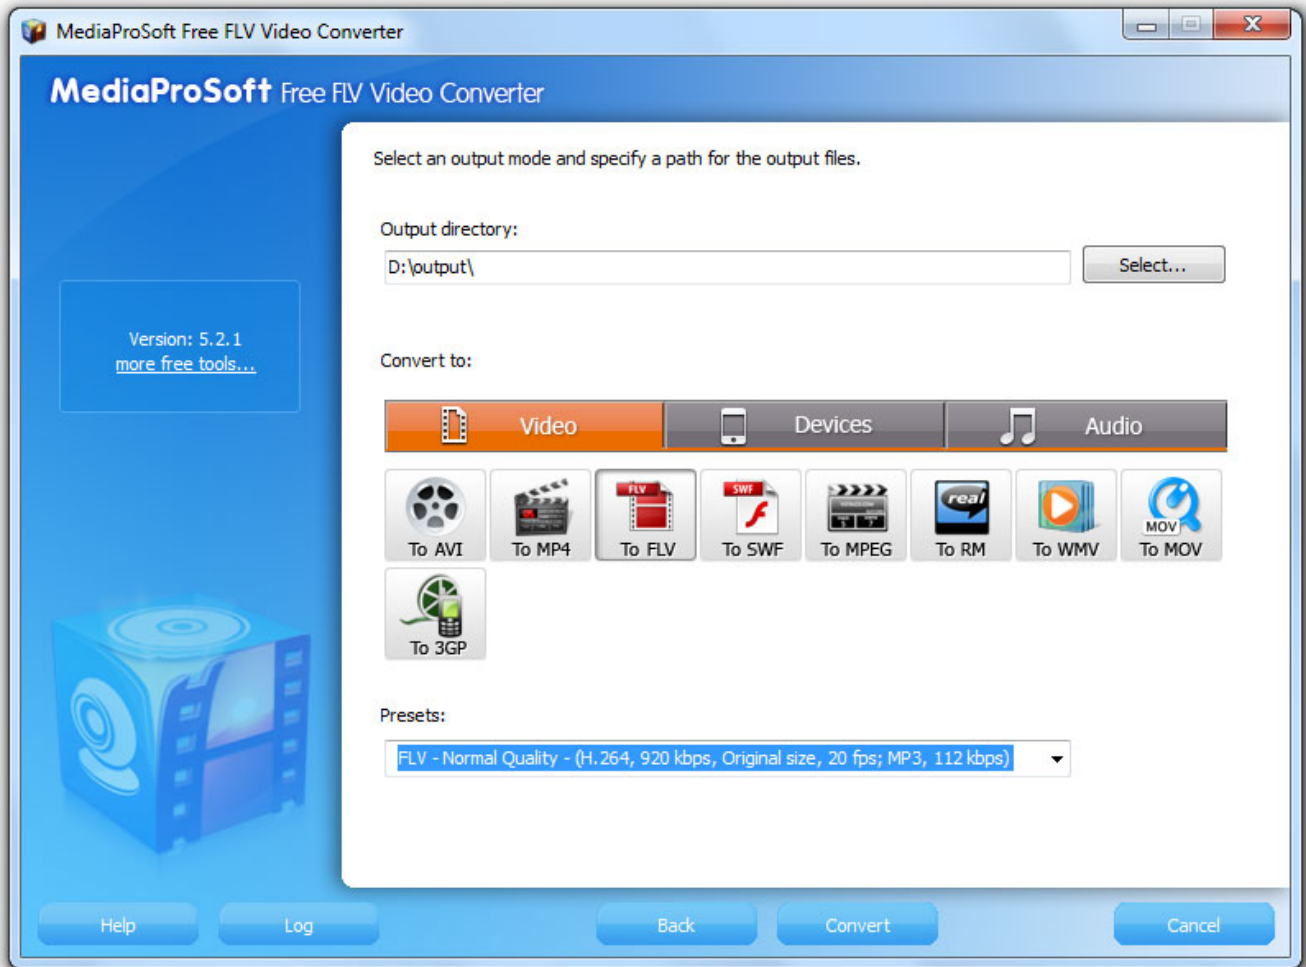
MediaProSoft Free FLV Video Converter

MediaProSoft Free FLV Video Converter

Version: 5.2.1
more free tools...

Select an output mode and specify a path for the output files.

Output directory:

D:\output\

Select...

Convert to:

Video
Devices
Audio

To AVI
To MP4
To FLV
To SWF
To MPEG
To RM
To WMV
To MOV
To 3GP

Presets:

FLV - Normal Quality - (H.264, 920 kbps, Original size, 20 fps; MP3, 112 kbps)

Help
Log
Back
Convert
Cancel